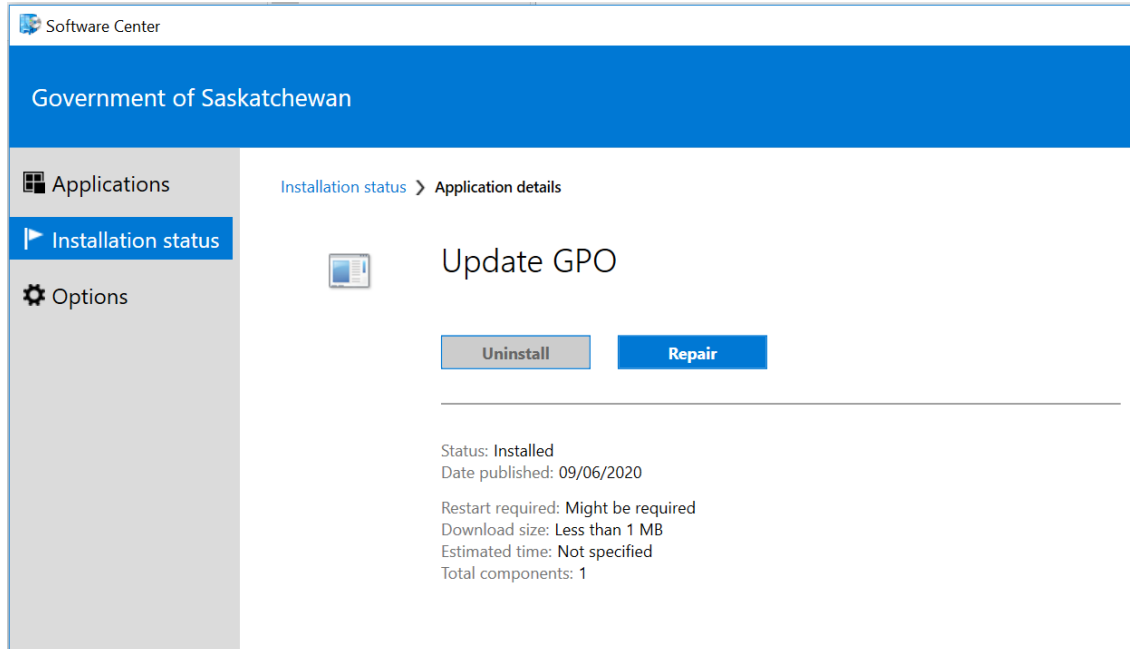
Software Center

Government of Saskatchewan

Applications

Installation status

Options

Installation status > Application details

Update GPO

Uninstall

Repair

Status: Installed
Date published: 09/06/2020

Restart required: Might be required
Download size: Less than 1 MB
Estimated time: Not specified
Total components: 1